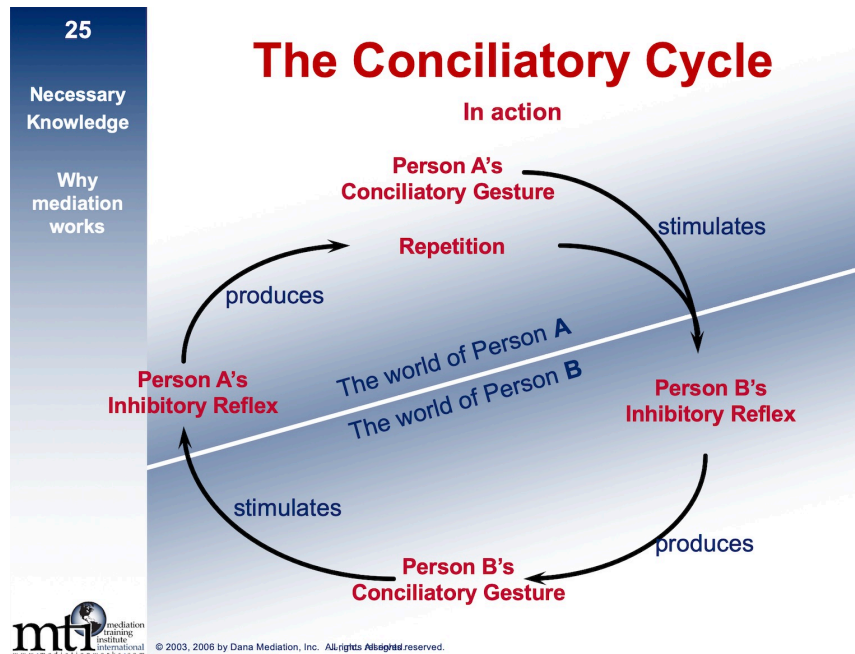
25

Necessary Knowledge

Why mediation works

The Conciliatory Cycle

In action

Person A's Conciliatory Gesture

stimulates

Repetition

produces

The world of Person A

The world of Person B

Person A's Inhibitory Reflex

Person B's Inhibitory Reflex

stimulates

produces

Person B's Conciliatory Gesture

mti mediation training institute international

© 2003, 2006 by Dana Mediation, Inc. All rights reserved.